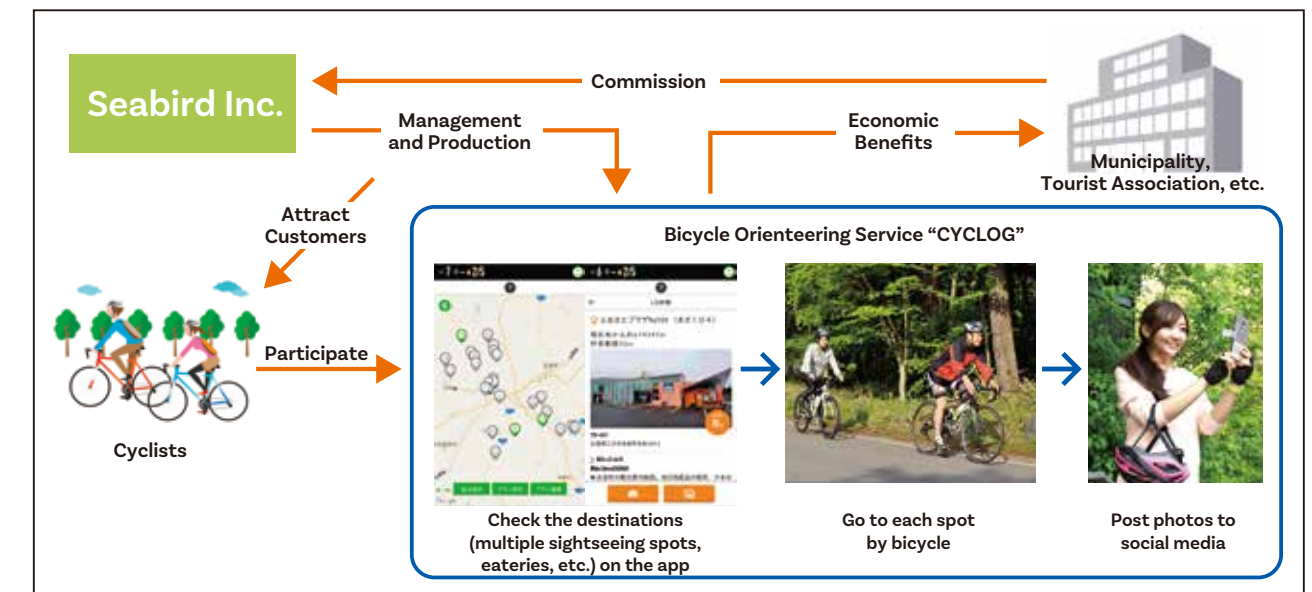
Seabird Inc.

Commission

Management and Production

Economic Benefits

Municipality, Tourist Association, etc.

Attract Customers

Bicycle Orienteering Service “CYCLOG”

Participate

Cyclists

Check the destinations (multiple sightseeing spots, eateries, etc.) on the app

Go to each spot by bicycle

Post photos to social media